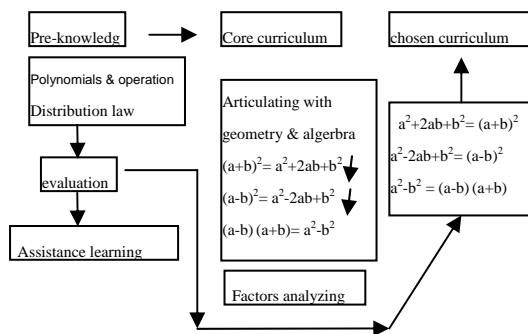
Pre-knowledg

Core curriculum

chosen curriculum

Polynomials & operation

Distribution law

Articulating with geometry & algerbra

$(a+b)^2= a^2+2ab+b^2$

$(a-b)^2= a^2-2ab+b^2$

$(a-b)(a+b)= a^2-b^2$

$a^2+2ab+b^2= (a+b)^2$

$a^2-2ab+b^2= (a-b)^2$

$a^2-b^2 = (a-b)(a+b)$

evaluation

Assistance learning

Factors analyzing